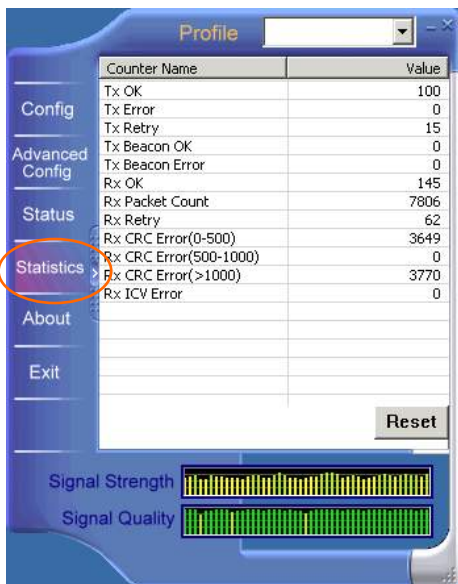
Profile

Config
Advanced Config
Status
Statistics
About
Exit

| Counter Name | Value |
|---|---|
| Tx OK | 100 |
| Tx Error | 0 |
| Tx Retry | 15 |
| Tx Beacon OK | 0 |
| Tx Beacon Error | 0 |
| Rx OK | 145 |
| Rx Packet Count | 7806 |
| Rx Retry | 62 |
| Rx CRC Error(0-500) | 3649 |
| Rx CRC Error(500-1000) | 0 |
| Rx CRC Error(>1000) | 3770 |
| Rx ICV Error | 0 |

Reset

Signal Strength
Signal Quality